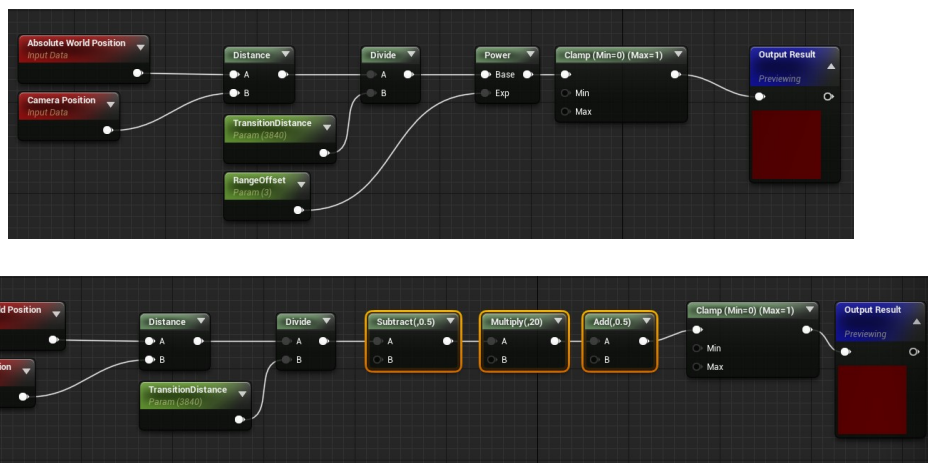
Absolute World Position
Input Data

Camera Position
Input Data

Distance
A
B

TransitionDistance
Param (3840)

RangeOffset
Param (3)

Divide
A
B

Power
Base
Exp

Clamp (Min=0) (Max=1)
Min
Max

Output Result
Previewing

d Position

ion

Distance
A
B

TransitionDistance
Param (3840)

Divide
A
B

Subtract(,0.5)
A
B

Multiply(,20)
A
B

Add(,0.5)
A
B

Clamp (Min=0) (Max=1)
Min
Max

Output Result
Previewing